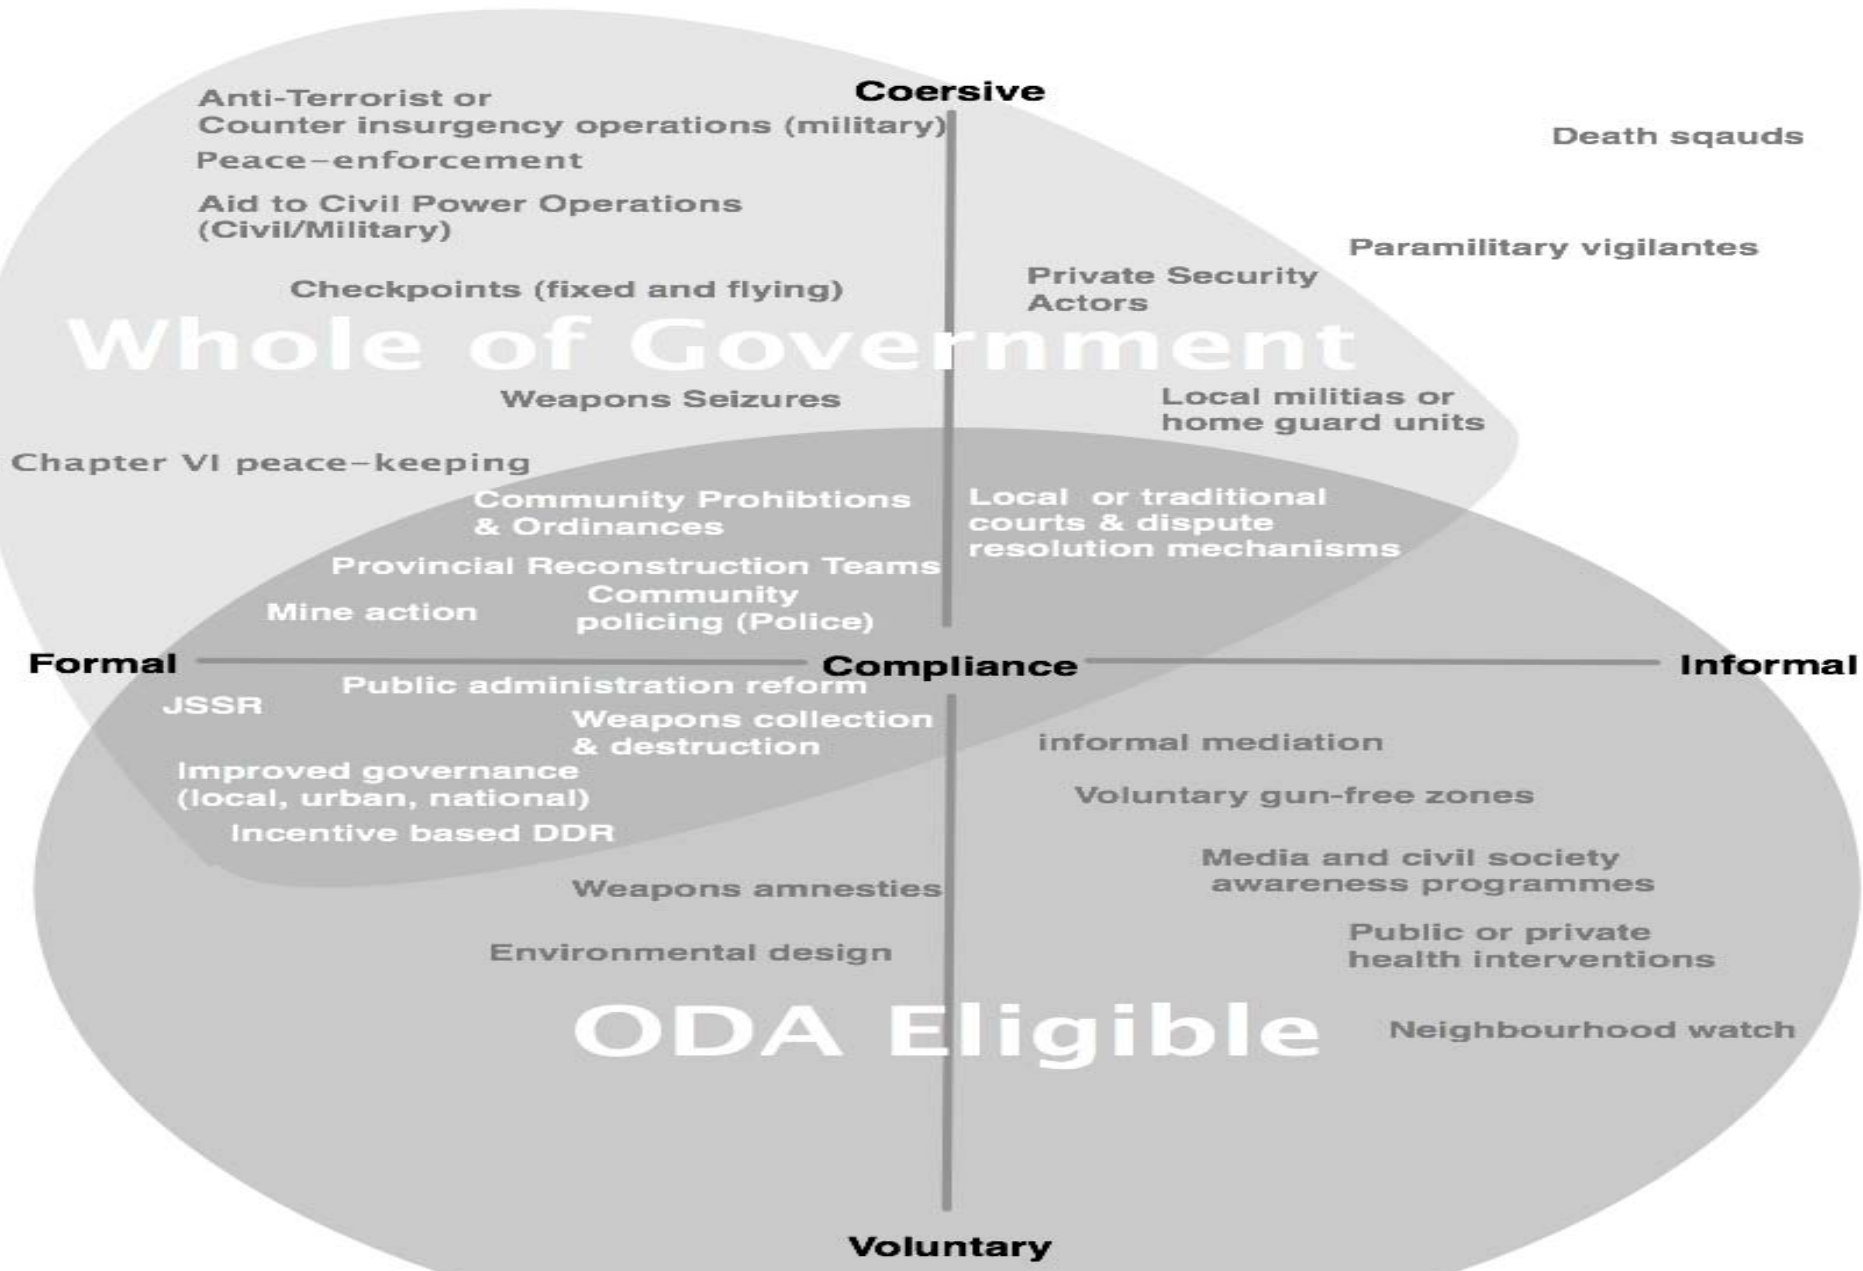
Coersive

Anti-Terrorist or Counter insurgency operations (military)

Peace-enforcement

Aid to Civil Power Operations (Civil/Military)

Checkpoints (fixed and flying)

Death sqauds

Paramilitary vigilantes

Private Security Actors

Whole of Government

Weapons Seizures

Local militias or home guard units

Chapter VI peace-keeping

Community Prohibtions & Ordinances

Local or traditional courts & dispute resolution mechanisms

Provincial Reconstruction Teams

Mine action

Community policing (Police)

Formal

Compliance

Informal

Public administration reform

JSSR

Weapons collection & destruction

informal mediation

Improved governance (local, urban, national)

Voluntary gun-free zones

Incentive based DDR

Media and civil society awareness programmes

Weapons amnesties

Public or private health interventions

Environmental design

ODA Eligible

Neighbourhood watch

Voluntary